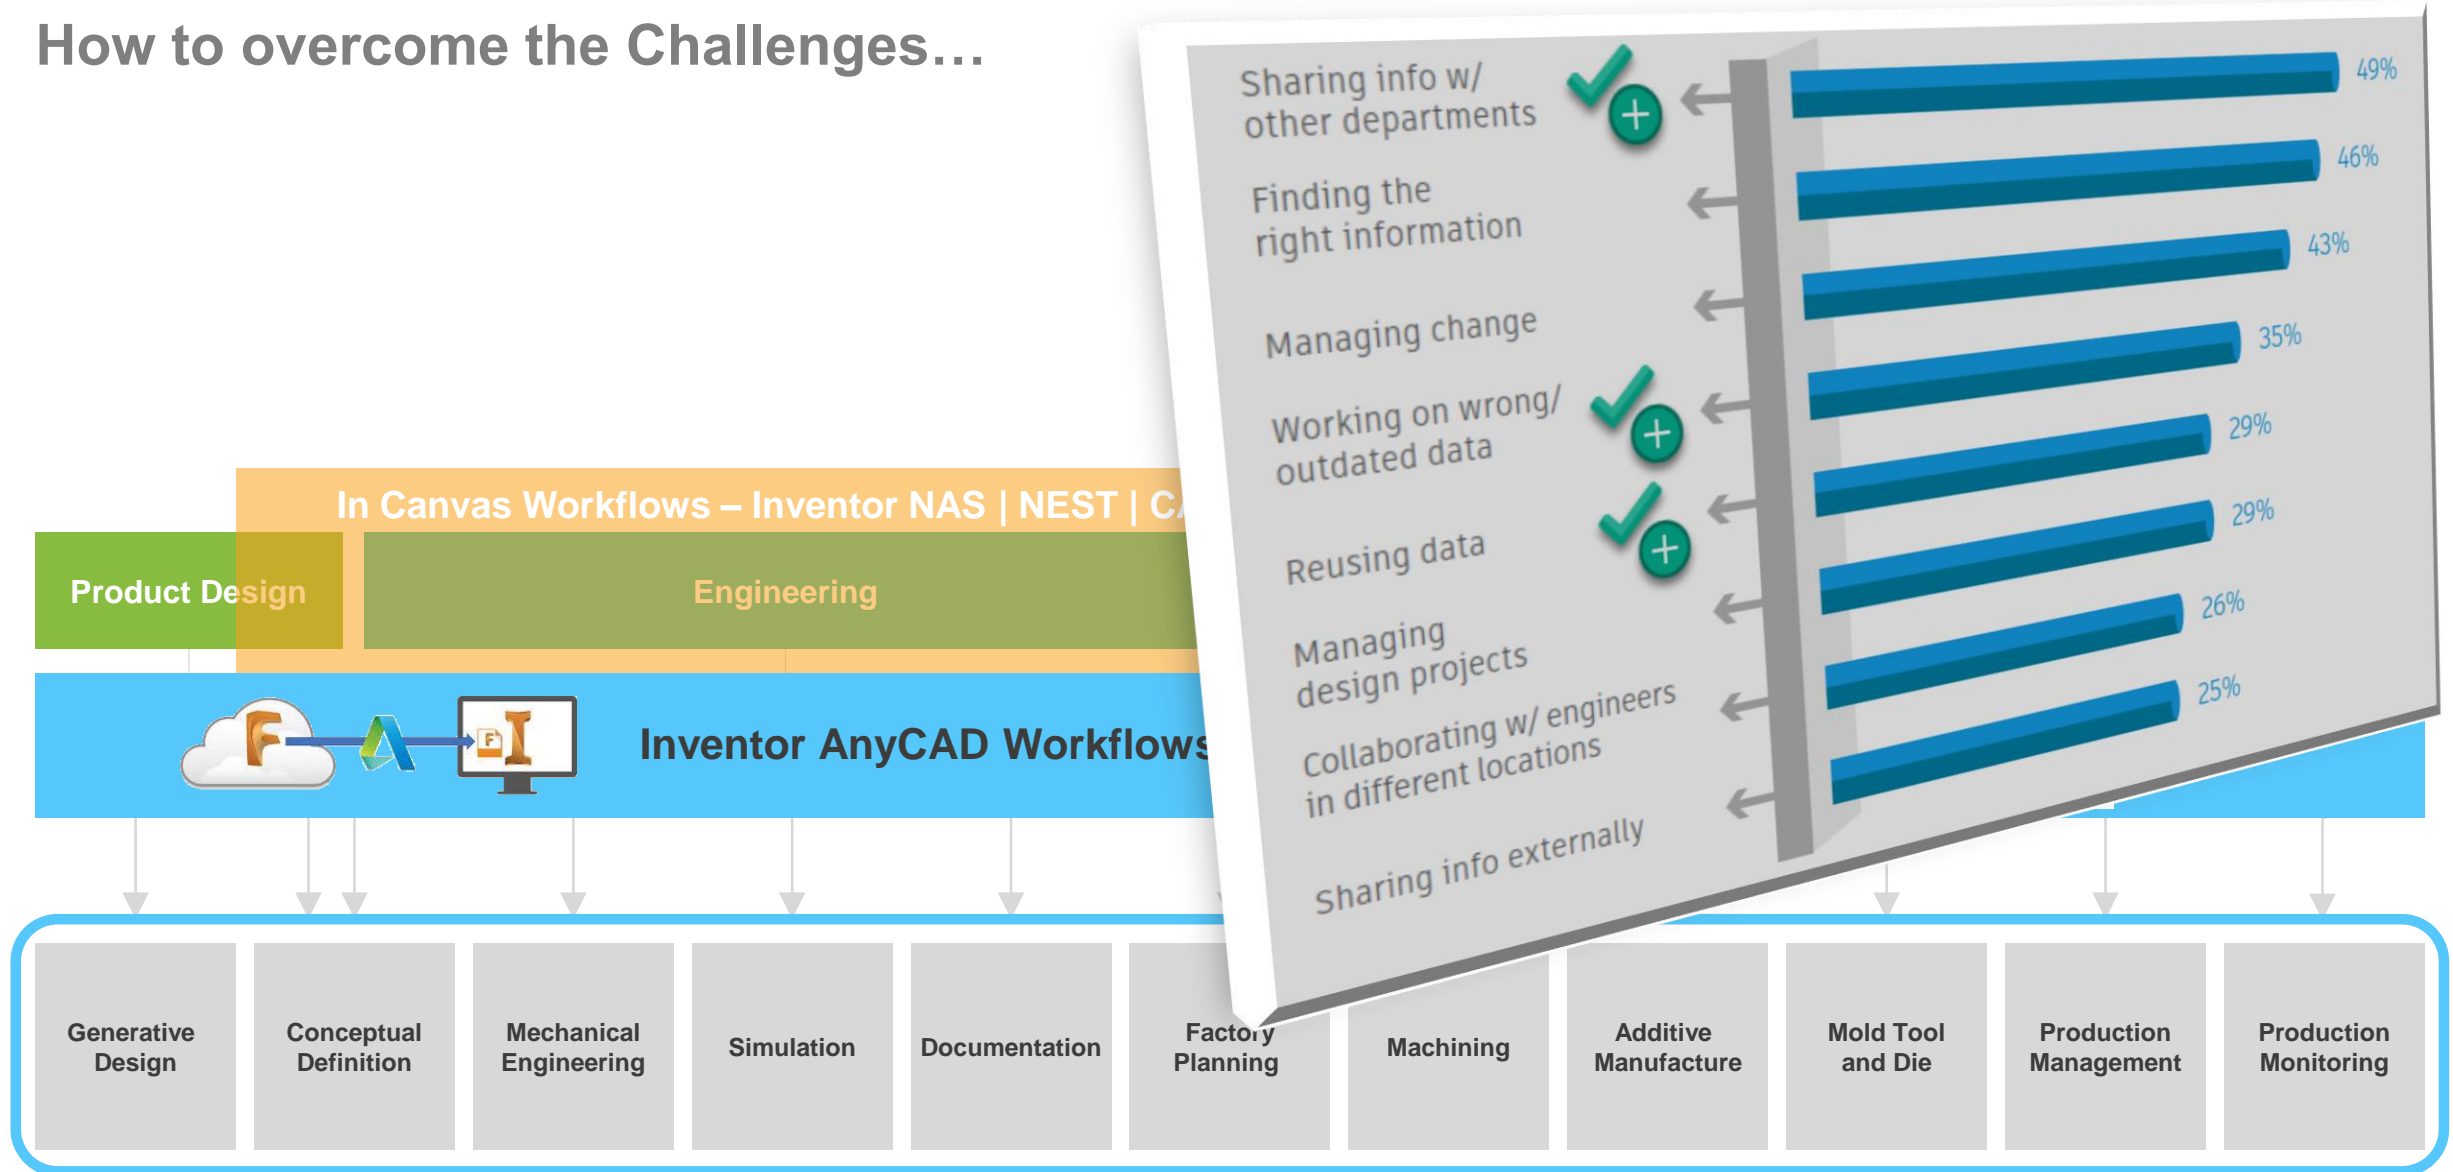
How to overcome the Challenges…

In Canvas Workflows – Inventor NAS | NEST | CA

Product Design

Engineering

Inventor AnyCAD Workflows

Sharing info w/ other departments
49%

Finding the right information
46%

Managing change
43%

Working on wrong/ outdated data
35%

Reusing data
29%

Managing design projects
29%

Collaborating w/ engineers in different locations
26%

Sharing info externally
25%

| Generative Design | Conceptual Definition | Mechanical Engineering | Simulation | Documentation | Factory Planning | Machining | Additive Manufacture | Mold Tool and Die | Production Management | Production Monitoring |
|---|---|---|---|---|---|---|---|---|---|---|